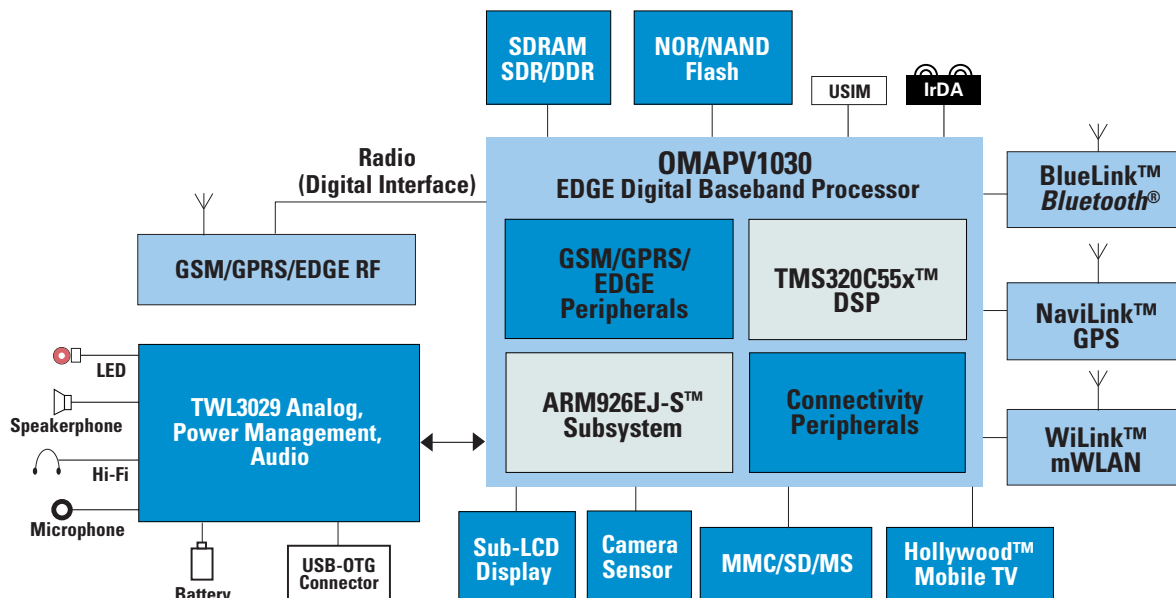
SDRAM SDR/DDR

NOR/NAND Flash

USIM

IrDA

Radio (Digital Interface)

OMAPV1030
EDGE Digital Baseband Processor

GSM/GPRS/EDGE Peripherals

TMS320C55x™ DSP

ARM926EJ-S™ Subsystem

Connectivity Peripherals

BlueLink™ Bluetooth®

NaviLink™ GPS

WiLink™ mWLAN

GSM/GPRS/EDGE RF

LED

Speakerphone

Hi-Fi

Microphone

TWL3029 Analog, Power Management, Audio

Battery

USB-OTG Connector

Sub-LCD Display

Camera Sensor

MMC/SD/MS

Hollywood™ Mobile TV